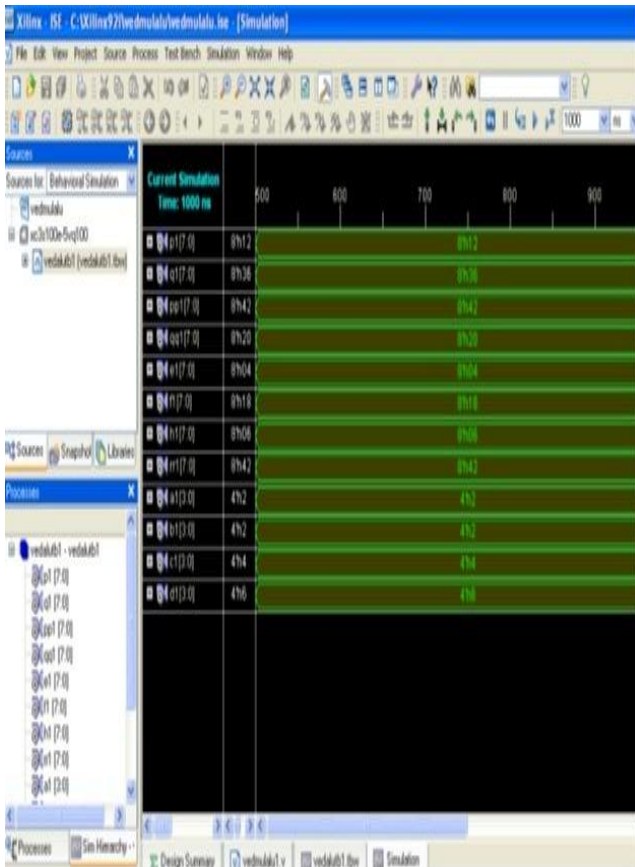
Xilinx - ISE - C:\Xilinx92i\vedmulalu\vedmulalu.ise - [Simulation]

File Edit View Project Source Process Test Bench Simulation Window Help

Sources

Sources for: Behavioral Simulation

vedmulalu

xc3s100e-5vq100

vedalub1 (vedalub1.tbw)

Sources Snapshots Libraries

Processes

vedalub1 - vedalub1

p1 [7:0]

q1 [7:0]

pp1 [7:0]

qq1 [7:0]

e1 [7:0]

f1 [7:0]

h1 [7:0]

m1 [7:0]

a1 [3:0]

Processes Sim Hierarchy

Current Simulation Time: 1000 ns

500 600 700 800 900

| | | |
|---|---|---|
| p1[7:0] | 8'h12 | 8'h12 |
| q1[7:0] | 8'h36 | 8'h36 |
| pp1[7:0] | 8'h42 | 8'h42 |
| qq1[7:0] | 8'h20 | 8'h20 |
| e1[7:0] | 8'h04 | 8'h04 |
| f1[7:0] | 8'h18 | 8'h18 |
| h1[7:0] | 8'h06 | 8'h06 |
| m1[7:0] | 8'h42 | 8'h42 |
| a1[3:0] | 4'h2 | 4'h2 |
| b1[3:0] | 4'h2 | 4'h2 |
| c1[3:0] | 4'h4 | 4'h4 |
| d1[3:0] | 4'h6 | 4'h6 |

Design Summary | vedmulalu1.v | vedalub1.tbw | Simulation